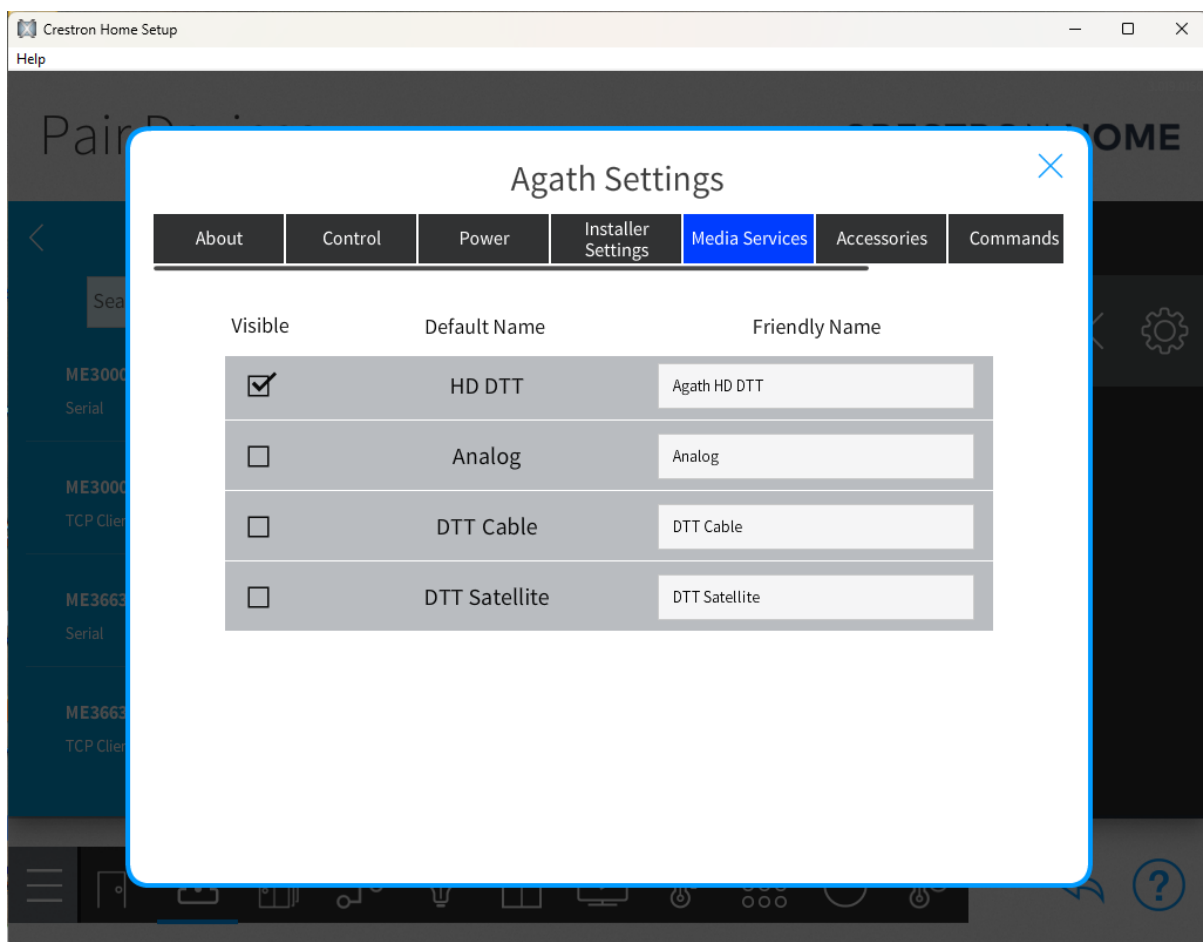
Crestron Home Setup
Help

Pair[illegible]

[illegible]OME

Sea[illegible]

ME3000
Serial

ME3000
TCP Clie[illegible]

ME3663
Serial

ME3663
TCP Clie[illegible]

Agath Settings

| About | Control | Power | Installer Settings | Media Services | Accessories | Commands |
|---|---|---|---|---|---|---|

| Visible | Default Name | Friendly Name |
|---|---|---|
| ☑ | HD DTT | Agath HD DTT |
| ☐ | Analog | Analog |
| ☐ | DTT Cable | DTT Cable |
| ☐ | DTT Satellite | DTT Satellite |

?